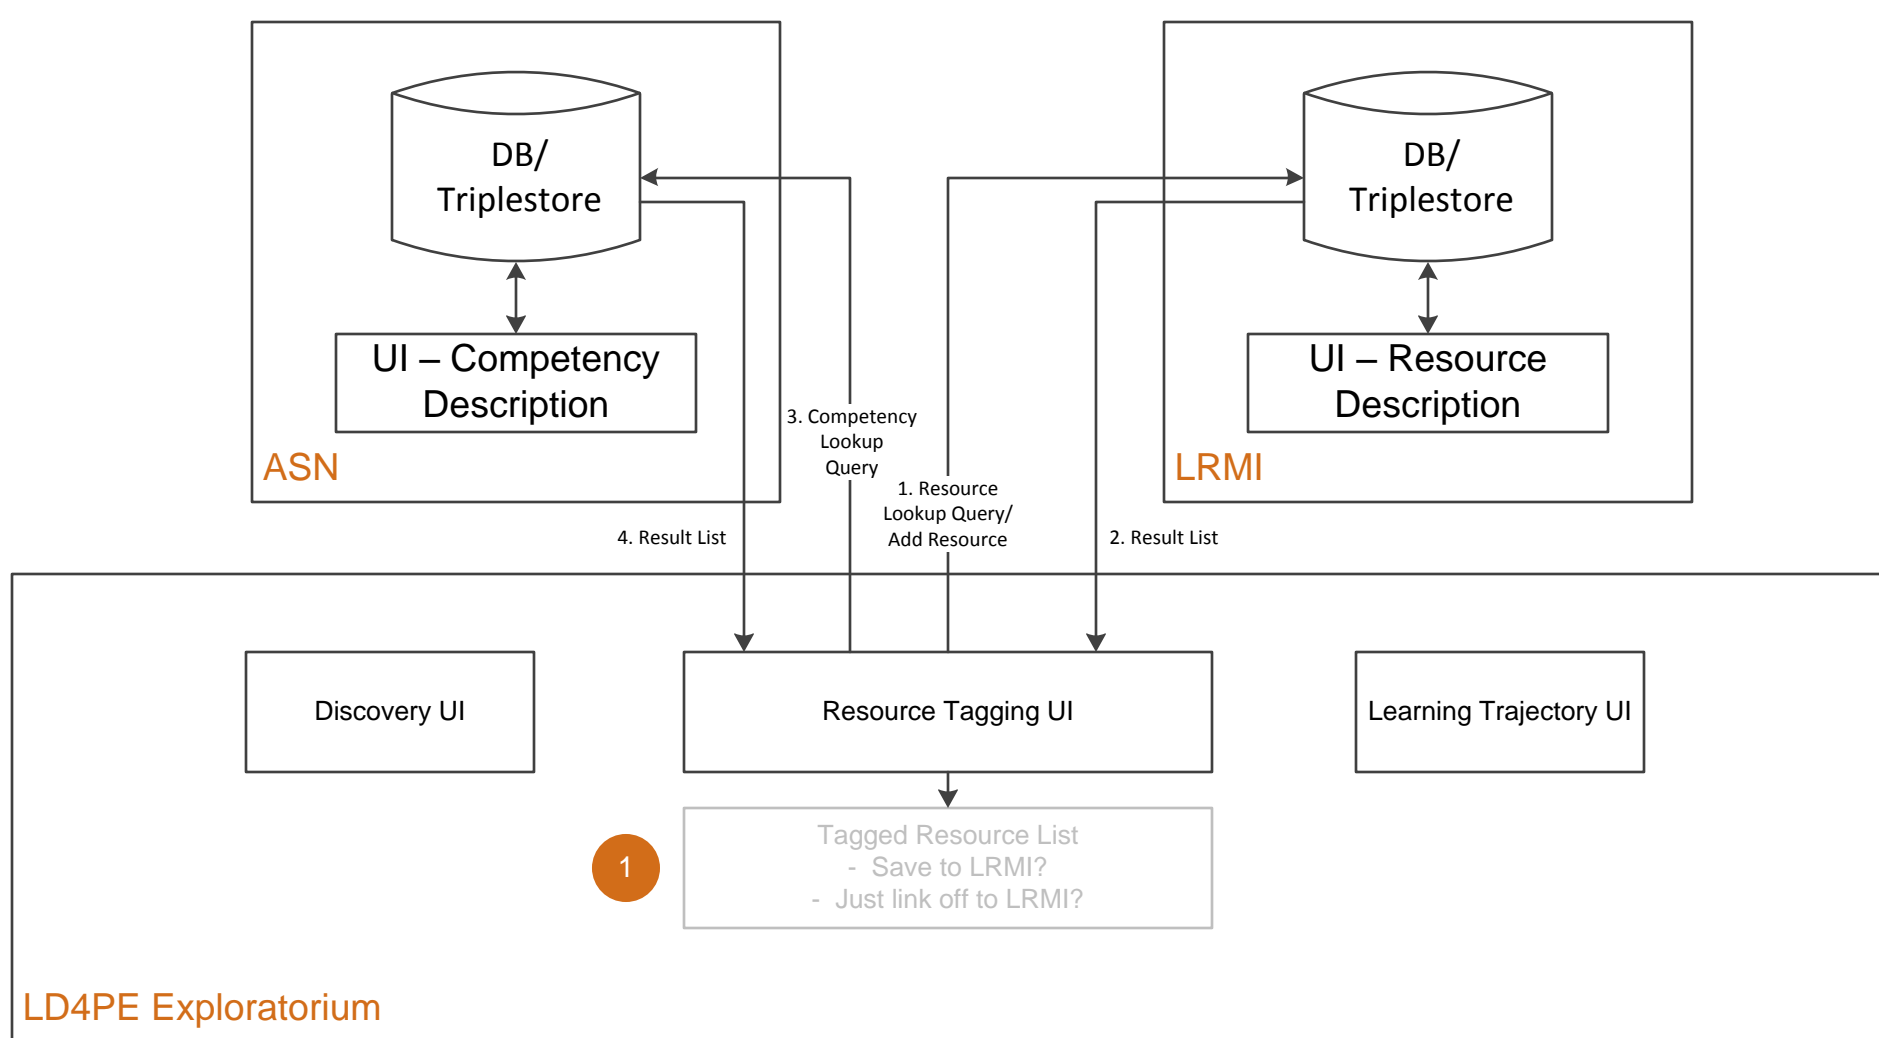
DB/ Triplestore

UI – Competency Description

ASN

DB/ Triplestore

UI – Resource Description

LRMI

3. Competency Lookup Query

1. Resource Lookup Query/ Add Resource

4. Result List

2. Result List

Discovery UI

Resource Tagging UI

Learning Trajectory UI

1

Tagged Resource List
- Save to LRMI?
- Just link off to LRMI?

LD4PE Exploratorium